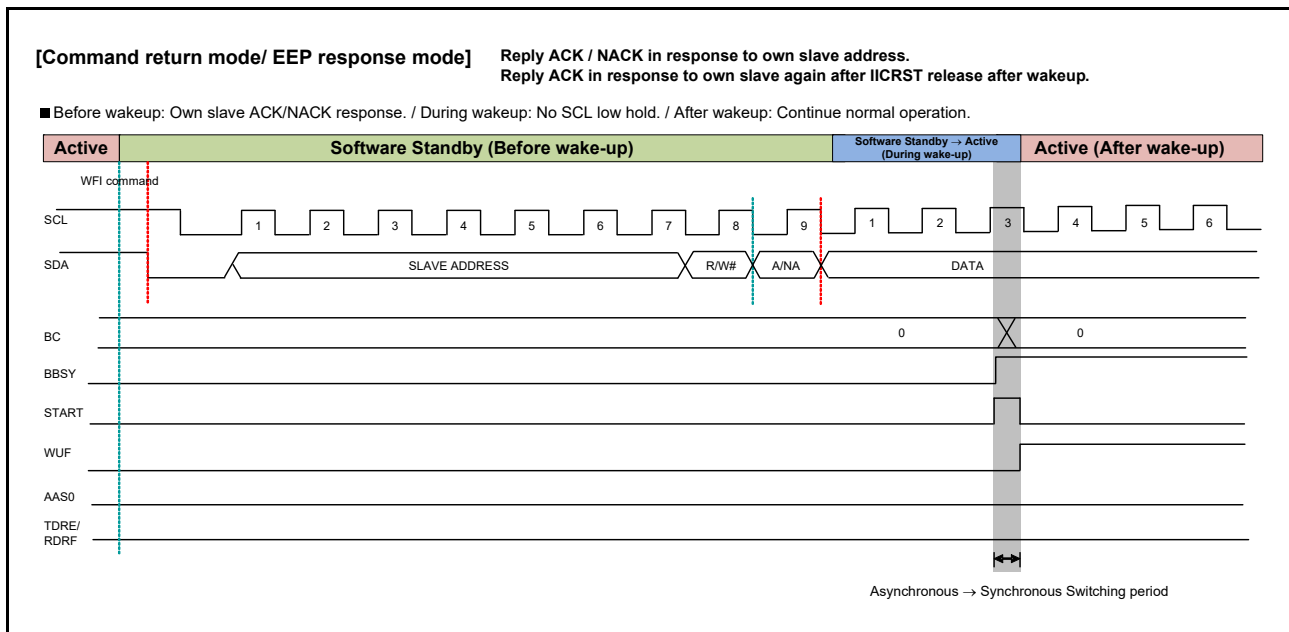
[Command return mode/ EEP response mode]

Reply ACK / NACK in response to own slave address.
Reply ACK in response to own slave again after IICRST release after wakeup.

■Before wakeup: Own slave ACK/NACK response. / During wakeup: No SCL low hold. / After wakeup: Continue normal operation.

Active | Software Standby (Before wake-up) | Software Standby → Active (During wake-up) | Active (After wake-up)

WFI command

SCL 1 2 3 4 5 6 7 8 9 1 2 3 4 5 6

SDA SLAVE ADDRESS R/W# A/NA DATA

BC 0 0

BBSY

START

WUF

AAS0

TDRE/ RDRF

Asynchronous → Synchronous Switching period